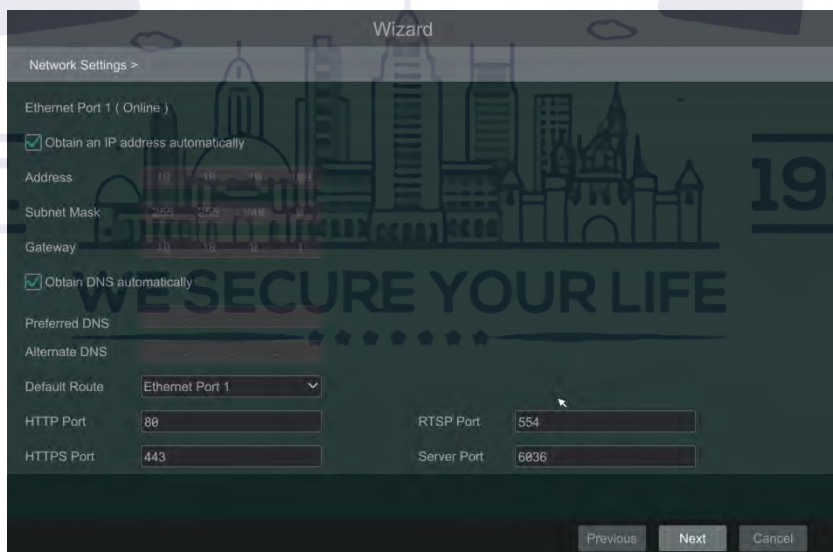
Wizard

Network Settings >

Ethernet Port 1 ( Online )

Obtain an IP address automatically

Address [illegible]

Subnet Mask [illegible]

Gateway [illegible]

Obtain DNS automatically

WE SECURE YOUR LIFE

19

Preferred DNS

Alternate DNS

Default Route Ethernet Port 1

HTTP Port 80

RTSP Port 554

HTTPS Port 443

Server Port 6036

Previous Next Cancel